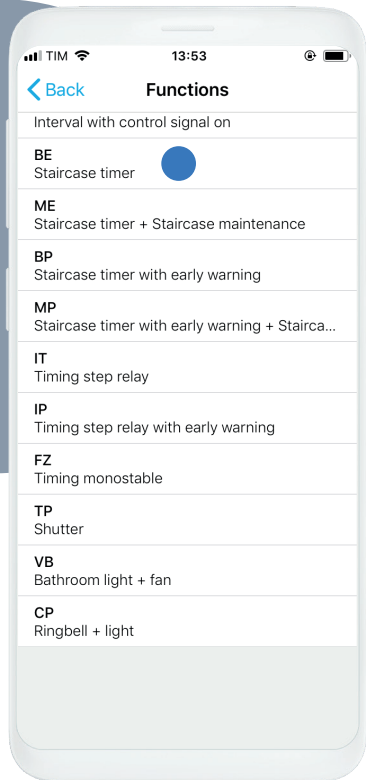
TIM 13:53

Back Functions

Interval with control signal on

BE
Staircase timer

ME
Staircase timer + Staircase maintenance

BP
Staircase timer with early warning

MP
Staircase timer with early warning + Stairca...

IT
Timing step relay

IP
Timing step relay with early warning

FZ
Timing monostable

TP
Shutter

VB
Bathroom light + fan

CP
Ringbell + light